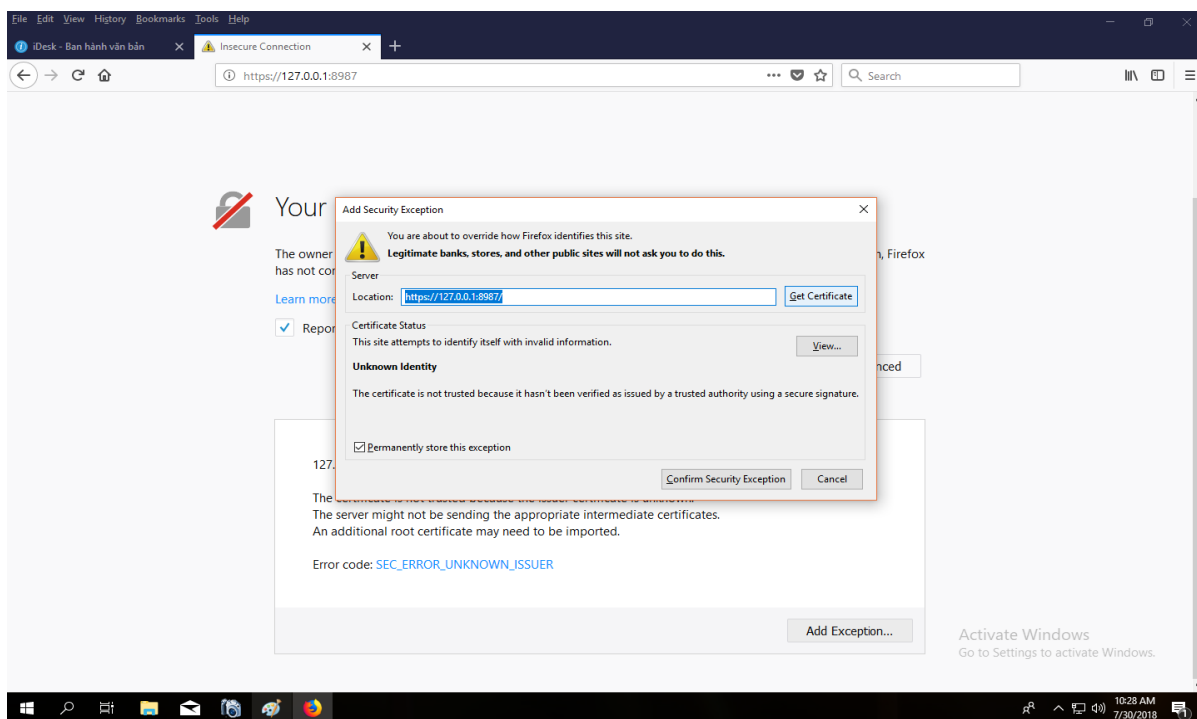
File Edit View History Bookmarks Tools Help

iDesk - Ban hành văn bản
Insecure Connection

https://127.0.0.1:8987
Search

Your

The owner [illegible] n, Firefox has not co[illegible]

Learn more

Repor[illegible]

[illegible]nced

127.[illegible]

The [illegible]
The server might not be sending the appropriate intermediate certificates.
An additional root certificate may need to be imported.

Error code: SEC_ERROR_UNKNOWN_ISSUER

Add Exception...

Add Security Exception

You are about to override how Firefox identifies this site.
Legitimate banks, stores, and other public sites will not ask you to do this.

Server
Location: https://127.0.0.1:8987/
Get Certificate

Certificate Status
This site attempts to identify itself with invalid information.
View...

Unknown Identity

The certificate is not trusted because it hasn't been verified as issued by a trusted authority using a secure signature.

Permanently store this exception

Confirm Security Exception
Cancel

Activate Windows
Go to Settings to activate Windows.

10:28 AM
7/30/2018